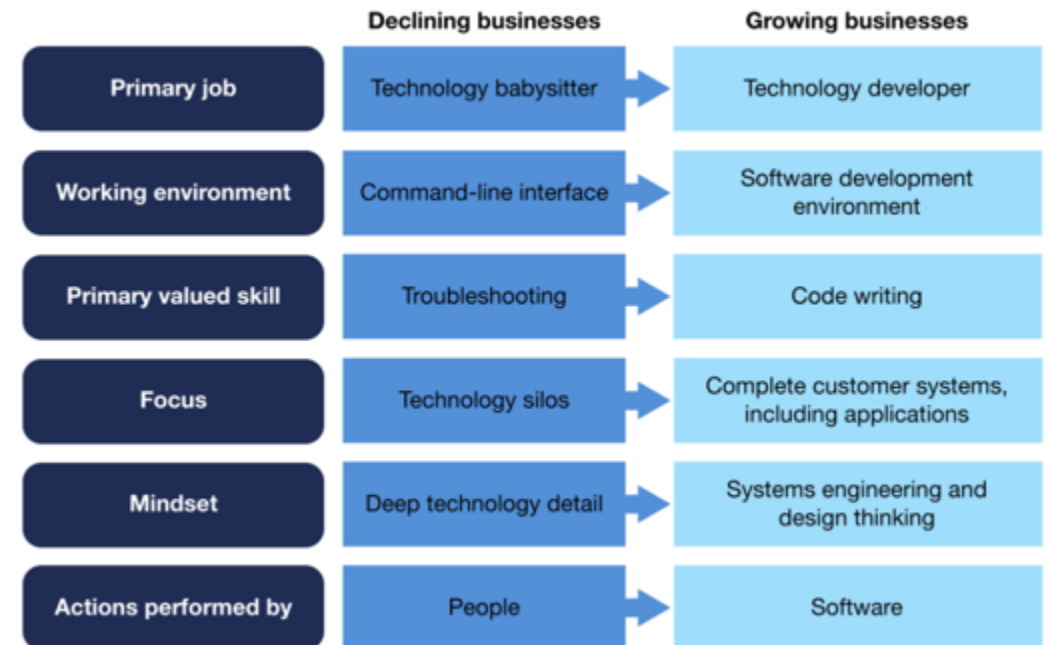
| | Declining businesses | Growing businesses |
|---|---|---|
| Primary job | Technology babysitter | Technology developer |
| Working environment | Command-line interface | Software development environment |
| Primary valued skill | Troubleshooting | Code writing |
| Focus | Technology silos | Complete customer systems, including applications |
| Mindset | Deep technology detail | Systems engineering and design thinking |
| Actions performed by | People | Software |